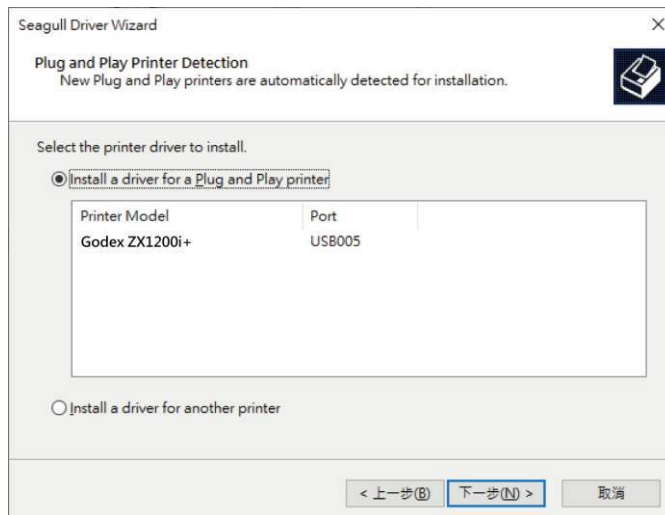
Seagull Driver Wizard

×

Plug and Play Printer Detection
New Plug and Play printers are automatically detected for installation.

Select the printer driver to install.

Install a driver for a Plug and Play printer

| Printer Model | Port |
|---|---|
| Godex ZX1200i+ | USB005 |

Install a driver for another printer

< 上一步(B)

下一步(N) >

取消